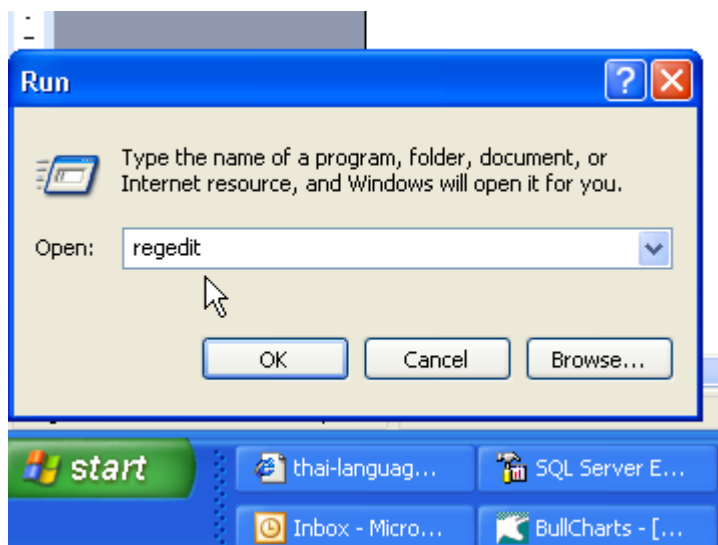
Run

?

Type the name of a program, folder, document, or Internet resource, and Windows will open it for you.

Open: regedit

OK Cancel Browse...

start

thai-languag...

SQL Server E...

Inbox - Micro...

BullCharts - [...